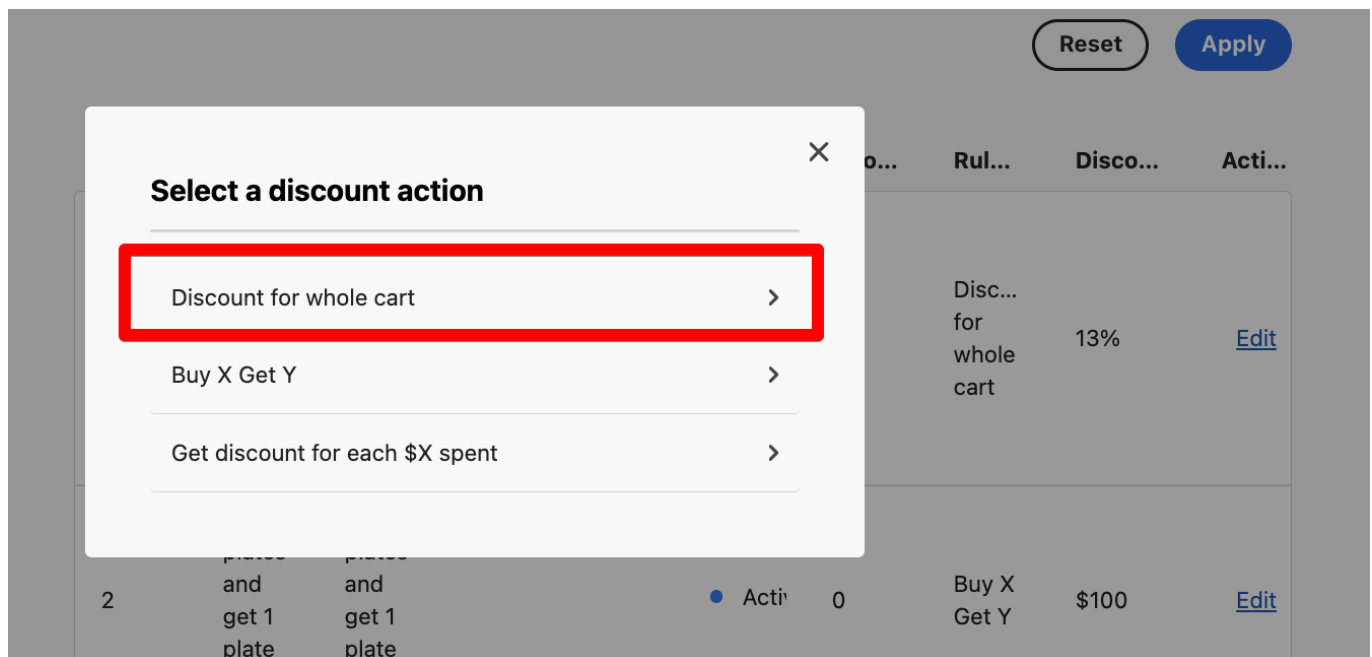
Reset Apply

Select a discount action

Discount for whole cart

Buy X Get Y

Get discount for each $X spent

o... Rul... Disco... Acti...

Disc... for whole cart 13% Edit

2 plates and get 1 plate plates and get 1 plate Activ 0 Buy X Get Y $100 Edit